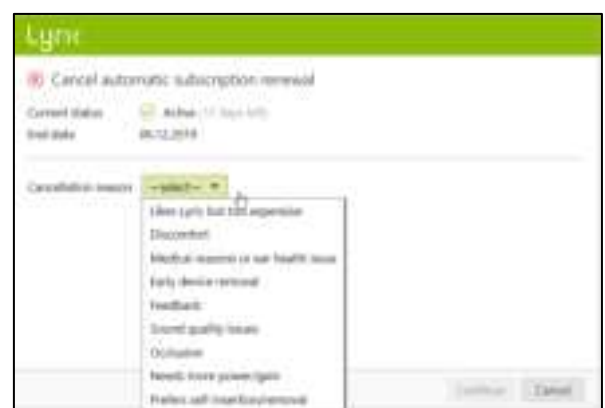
Lyric

Cancel automatic subscription renewal

Current status Active (17 days left)
End date 06.12.2019

Cancellation reason --select--

Likes Lyric but too expensive
Discomfort
Medical reasons or ear health issue
Early device removal
Feedback
Sound quality issues
Occlusion
Needs more power/gain
Prefers self insertion/removal

Continue Cancel